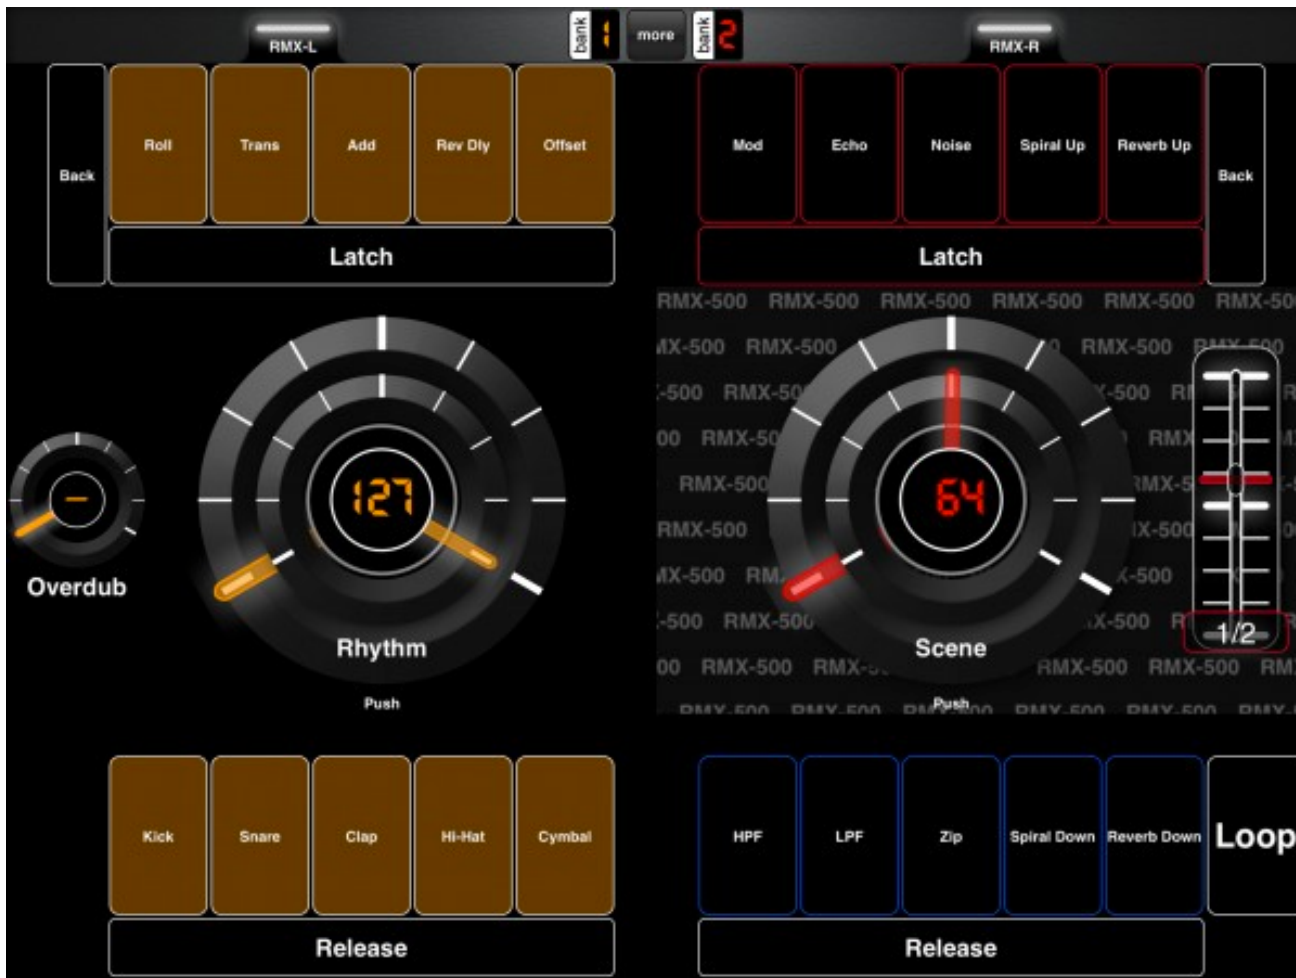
RMX-L

bank 1

more

bank 2

RMX-R

Back

Roll

Trans

Add

Rev Dly

Offset

Latch

Mod

Echo

Noise

Spiral Up

Reverb Up

Back

Latch

RMX-500 RMX-500 RMX-500 RMX-500 RMX-500 RMX-500

–

Overdub

127

Rhythm

Push

64

Scene

Push

1/2

Kick

Snare

Clap

Hi-Hat

Cymbal

Release

HPF

LPF

Zip

Spiral Down

Reverb Down

Loop

Release